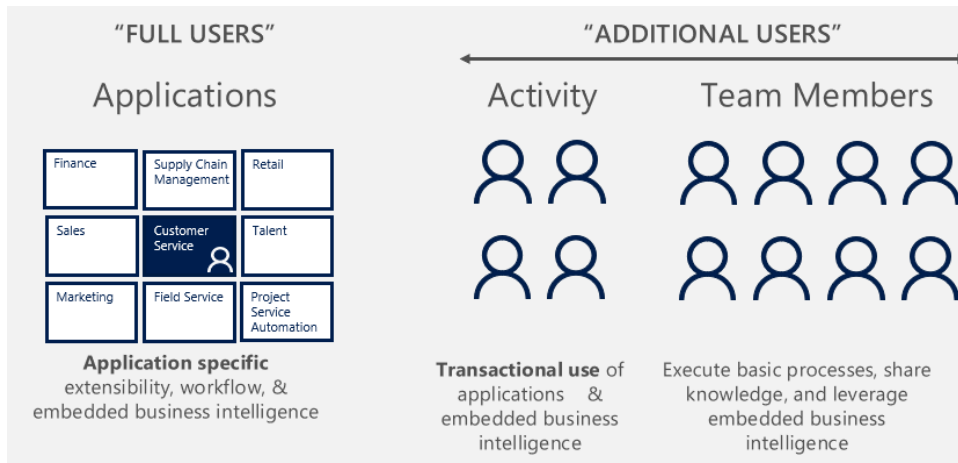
"FULL USERS"

Applications

| Finance | Supply Chain Management | Retail |
|---|---|---|
| Sales | Customer Service | Talent |
| Marketing | Field Service | Project Service Automation |

**Application specific** extensibility, workflow, & embedded business intelligence

"ADDITIONAL USERS"

Activity

**Transactional use** of applications & embedded business intelligence

Team Members

Execute basic processes, share knowledge, and leverage embedded business intelligence